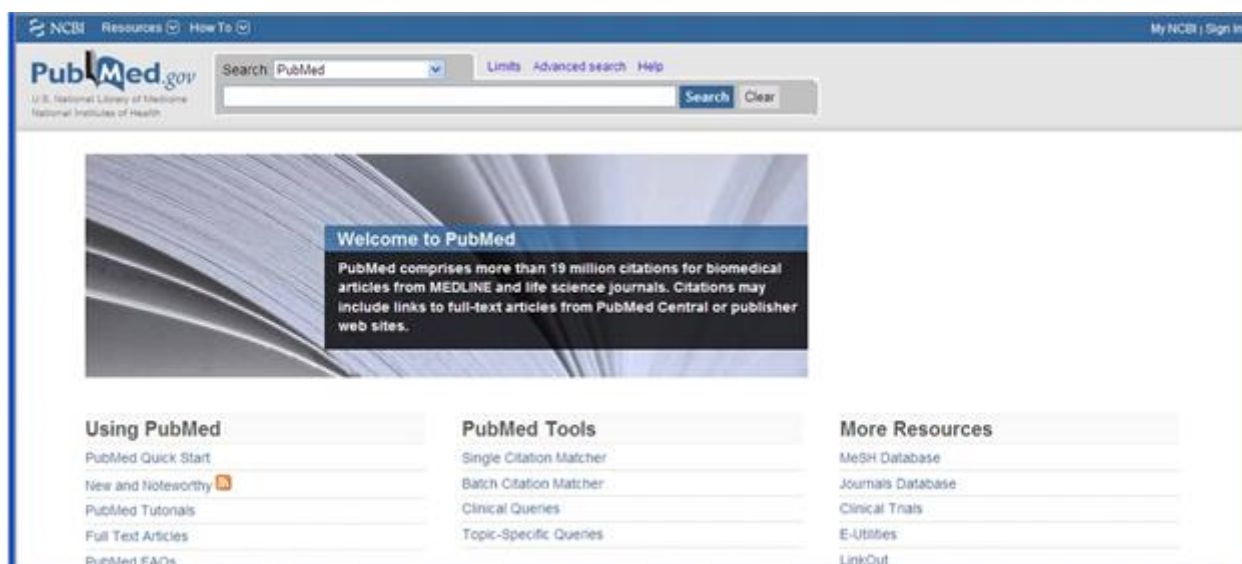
NCBI Resources How To

My NCBI | Sign In

PubMed.gov
U.S. National Library of Medicine
National Institutes of Health

Search: PubMed

Limits Advanced search Help

Search Clear

Welcome to PubMed

PubMed comprises more than 19 million citations for biomedical articles from MEDLINE and life science journals. Citations may include links to full-text articles from PubMed Central or publisher web sites.

Using PubMed
PubMed Quick Start
New and Noteworthy
PubMed Tutorials
Full Text Articles
PubMed FAQs

PubMed Tools
Single Citation Matcher
Batch Citation Matcher
Clinical Queries
Topic-Specific Queries

More Resources
MeSH Database
Journals Database
Clinical Trials
E-Utilities
LinkOut